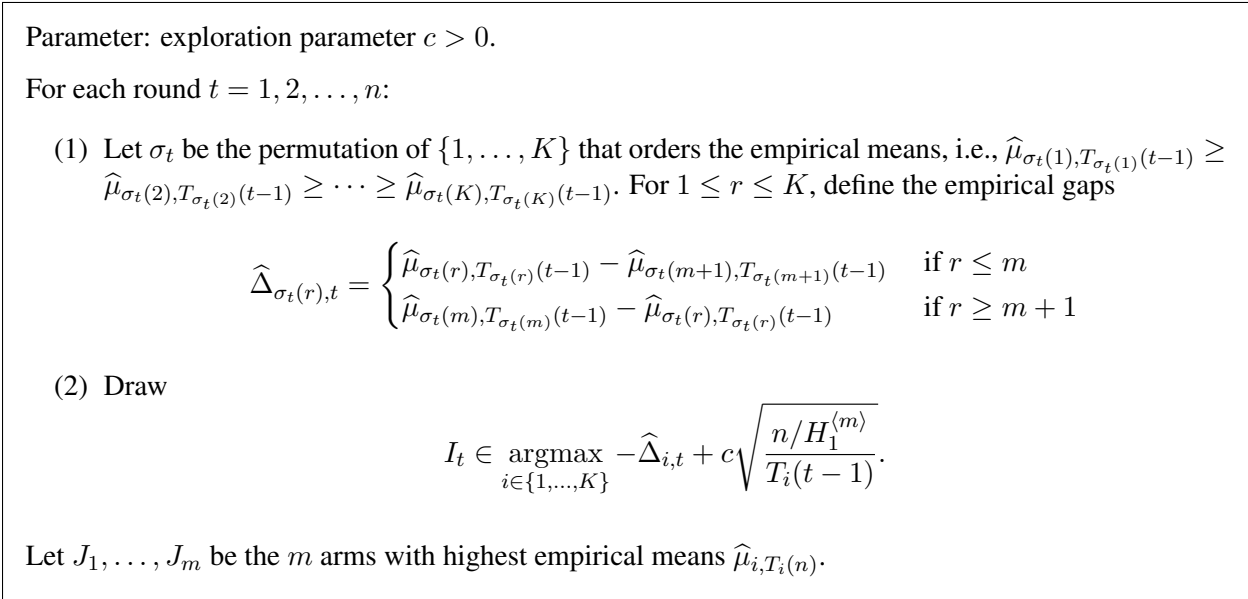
Parameter: exploration parameter $c > 0$.

For each round $t = 1, 2, \dots, n$:

(1) Let $\sigma_t$ be the permutation of $\{1, \dots, K\}$ that orders the empirical means, i.e., $\widehat{\mu}_{\sigma_t(1),T_{\sigma_t(1)}(t-1)} \geq \widehat{\mu}_{\sigma_t(2),T_{\sigma_t(2)}(t-1)} \geq \cdots \geq \widehat{\mu}_{\sigma_t(K),T_{\sigma_t(K)}(t-1)}$. For $1 \leq r \leq K$, define the empirical gaps

$$\widehat{\Delta}_{\sigma_t(r),t} = \begin{cases} \widehat{\mu}_{\sigma_t(r),T_{\sigma_t(r)}(t-1)} - \widehat{\mu}_{\sigma_t(m+1),T_{\sigma_t(m+1)}(t-1)} & \text{if } r \leq m \\ \widehat{\mu}_{\sigma_t(m),T_{\sigma_t(m)}(t-1)} - \widehat{\mu}_{\sigma_t(r),T_{\sigma_t(r)}(t-1)} & \text{if } r \geq m+1 \end{cases}$$

(2) Draw

$$I_t \in \underset{i \in \{1,\dots,K\}}{\operatorname{argmax}} -\widehat{\Delta}_{i,t} + c\sqrt{\frac{n/H_1^{\langle m \rangle}}{T_i(t-1)}}.$$

Let $J_1, \dots, J_m$ be the $m$ arms with highest empirical means $\widehat{\mu}_{i,T_i(n)}$.